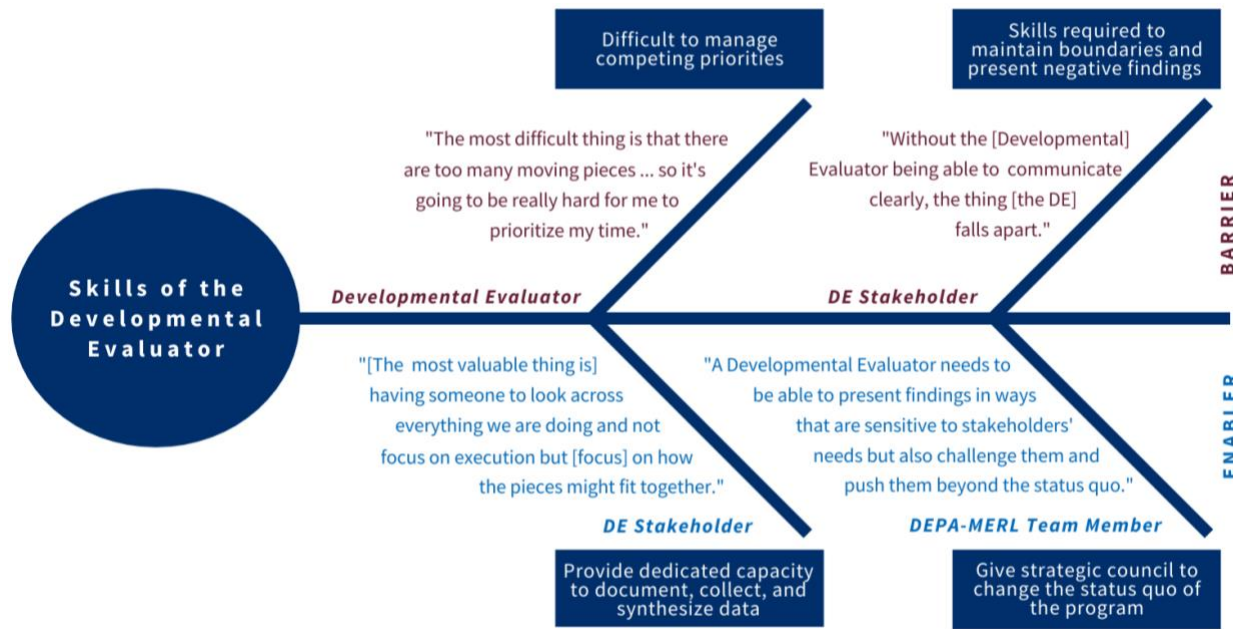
Skills of the Developmental Evaluator

Difficult to manage competing priorities

"The most difficult thing is that there are too many moving pieces ... so it's going to be really hard for me to prioritize my time."

Developmental Evaluator

Skills required to maintain boundaries and present negative findings

"Without the [Developmental] Evaluator being able to communicate clearly, the thing [the DE] falls apart."

DE Stakeholder

BARRIER

"[The most valuable thing is] having someone to look across everything we are doing and not focus on execution but [focus] on how the pieces might fit together."

DE Stakeholder

Provide dedicated capacity to document, collect, and synthesize data

"A Developmental Evaluator needs to be able to present findings in ways that are sensitive to stakeholders' needs but also challenge them and push them beyond the status quo."

DEPA-MERL Team Member

Give strategic council to change the status quo of the program

ENABLER